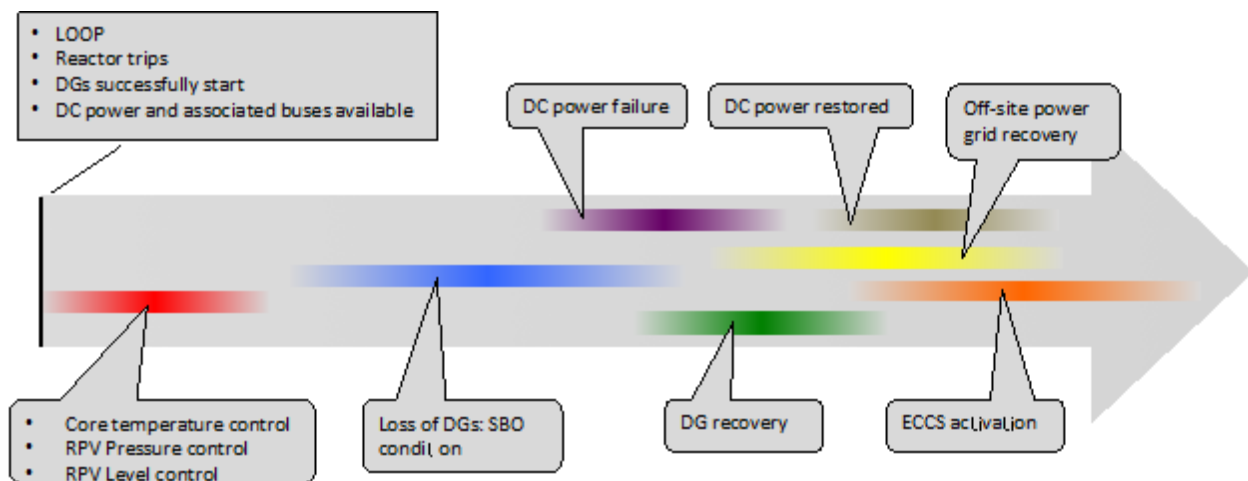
• LOOP
• Reactor trips
• DGs successfully start
• DC power and associated buses available

DC power failure

DC power restored

Off-site power grid recovery

• Core temperature control
• RPV Pressure control
• RPV Level control

Loss of DGs: SBO condition

DG recovery

ECCS activation